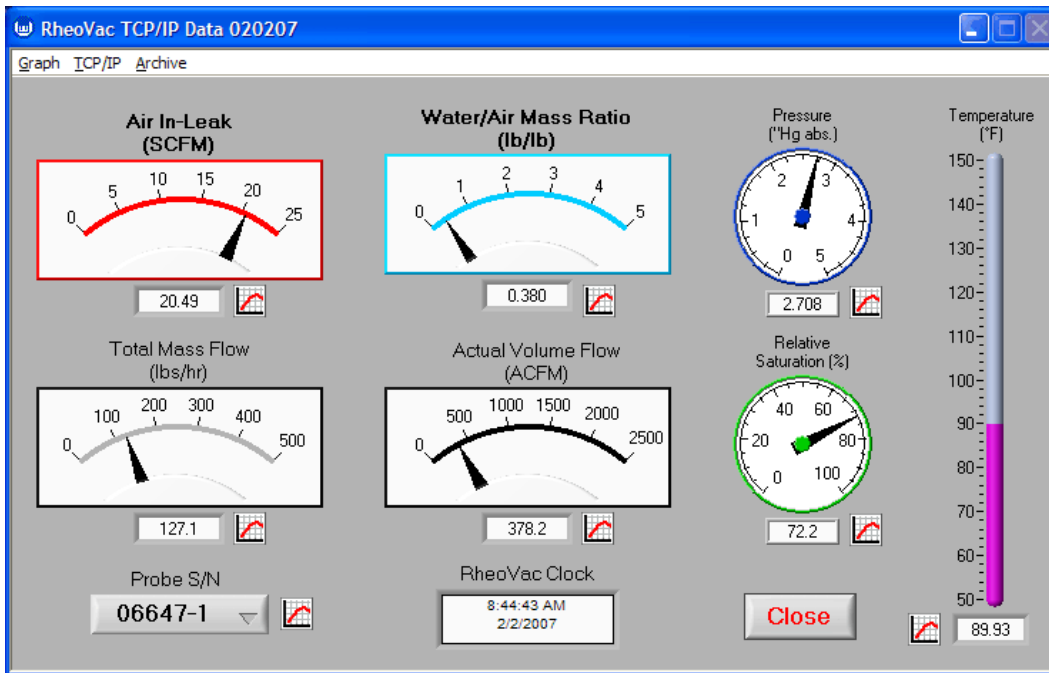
RheoVac TCP/IP Data 020207

Graph TCP/IP Archive

Air In-Leak
(SCFM)

0 5 10 15 20 25

20.49

Water/Air Mass Ratio
(lb/lb)

0 1 2 3 4 5

0.380

Pressure
("Hg abs.)

0 1 2 3 4 5

2.708

Temperature
(°F)

150 140 130 120 110 100 90 80 70 60 50

89.93

Total Mass Flow
(lbs/hr)

0 100 200 300 400 500

127.1

Actual Volume Flow
(ACFM)

0 500 1000 1500 2000 2500

378.2

Relative
Saturation (%)

0 20 40 60 80 100

72.2

Probe S/N

06647-1

RheoVac Clock

8:44:43 AM
2/2/2007

Close